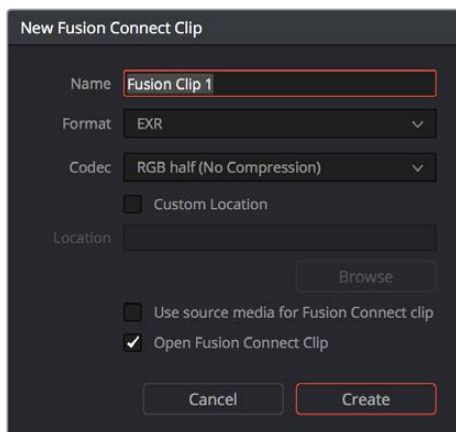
New Fusion Connect Clip

Name Fusion Clip 1

Format EXR

Codec RGB half (No Compression)

Custom Location

Location

Browse

Use source media for Fusion Connect clip

✓ Open Fusion Connect Clip

Cancel

Create